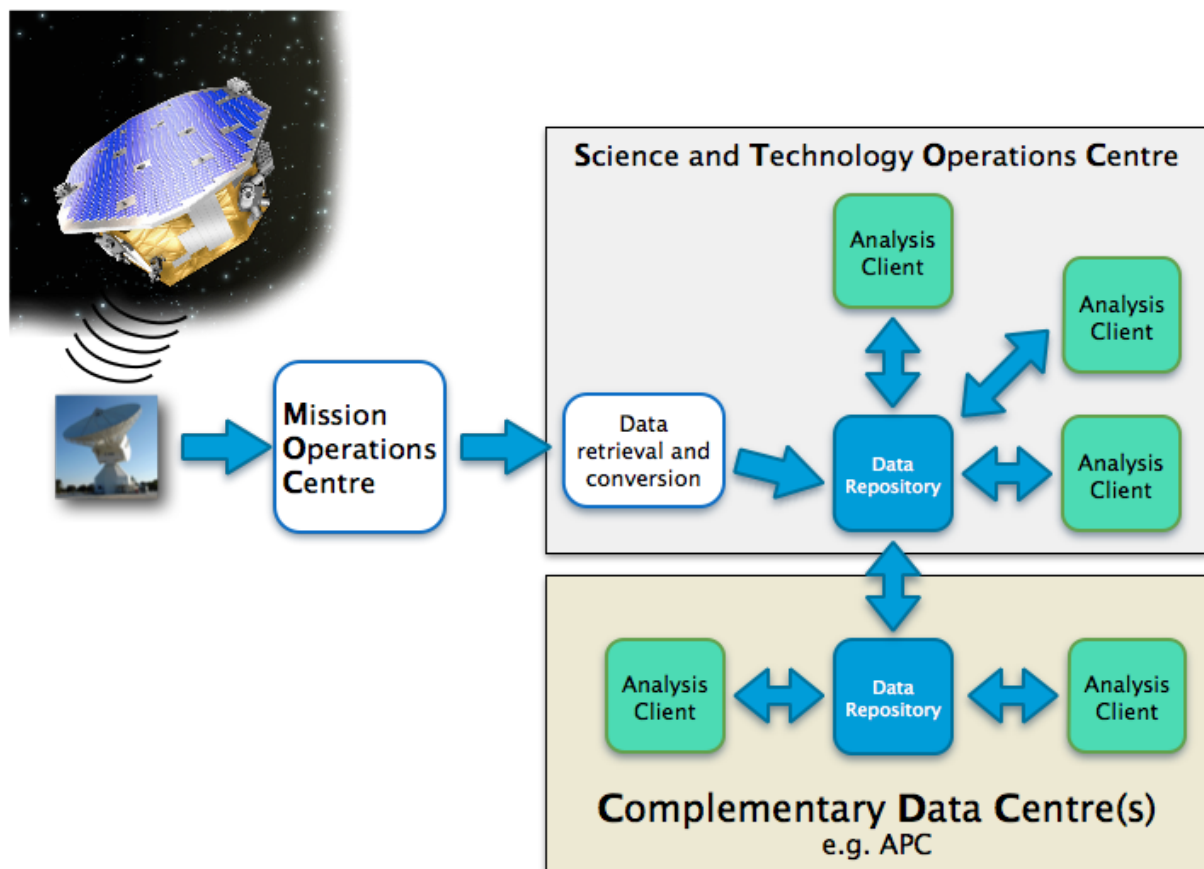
Mission Operations Centre

Science and Technology Operations Centre

Data retrieval and conversion

Analysis Client

Analysis Client

Data Repository

Analysis Client

Analysis Client

Data Repository

Analysis Client

Complementary Data Centre(s)
e.g. APC